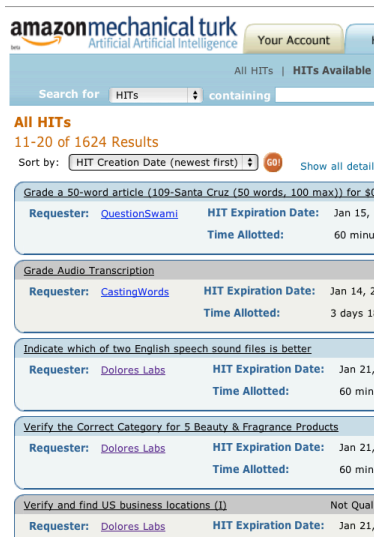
amazonmechanical turk
beta
Artificial Artificial Intelligence

Your Account

All HITs | HITs Available

Search for HITs containing

All HITs
11-20 of 1624 Results

Sort by: HIT Creation Date (newest first) GO!

Show all detail

Grade a 50-word article (109-Santa Cruz (50 words, 100 max)) for $0

Requester: QuestionSwami HIT Expiration Date: Jan 15,

Time Allotted: 60 minu

Grade Audio Transcription

Requester: CastingWords HIT Expiration Date: Jan 14, 2

Time Allotted: 3 days 1

Indicate which of two English speech sound files is better

Requester: Dolores Labs HIT Expiration Date: Jan 21,

Time Allotted: 60 min

Verify the Correct Category for 5 Beauty & Fragrance Products

Requester: Dolores Labs HIT Expiration Date: Jan 21,

Time Allotted: 60 min

Verify and find US business locations (I) Not Qual

Requester: Dolores Labs HIT Expiration Date: Jan 21,